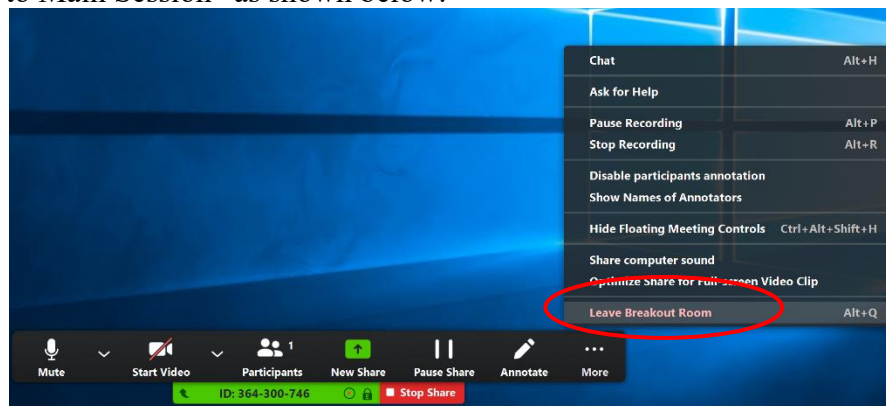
to Main Session" as shown below:

Chat Alt+H
Ask for Help
Pause Recording Alt+P
Stop Recording Alt+R
Disable participants annotation
Show Names of Annotators
Hide Floating Meeting Controls Ctrl+Alt+Shift+H
Share computer sound
Optimize Share for Full-screen Video Clip
Leave Breakout Room Alt+Q

Mute
Start Video
Participants 1
New Share
Pause Share
Annotate
More

ID: 364-300-746
Stop Share